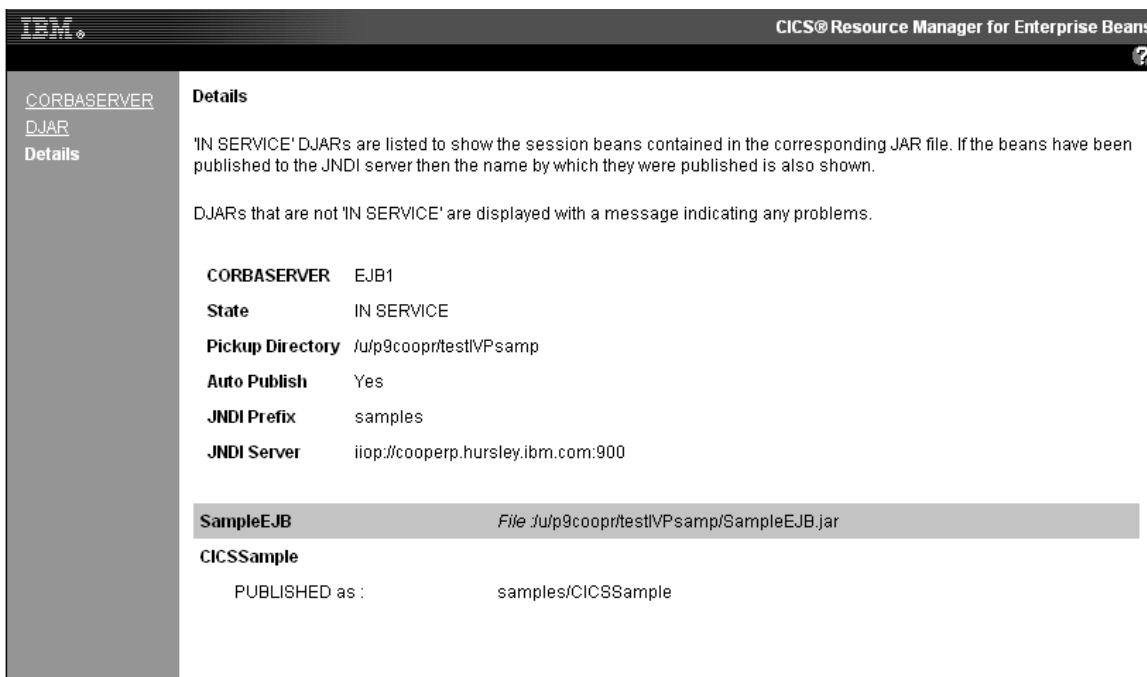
IBM.

CICS® Resource Manager for Enterprise Beans

?

CORBASERVER
DJAR
Details

Details

'IN SERVICE' DJARs are listed to show the session beans contained in the corresponding JAR file. If the beans have been published to the JNDI server then the name by which they were published is also shown.

DJARs that are not 'IN SERVICE' are displayed with a message indicating any problems.

| | |
|---|---|
| CORBASERVER | EJB1 |
| State | IN SERVICE |
| Pickup Directory | /u/p9coopr/testIVPsamp |
| Auto Publish | Yes |
| JNDI Prefix | samples |
| JNDI Server | iiop://cooperp.hursley.ibm.com:900 |

| | |
|---|---|
| SampleEJB | File :/u/p9coopr/testIVPsamp/SampleEJB.jar |
| CICSSample | |
| PUBLISHED as : | samples/CICSSample |